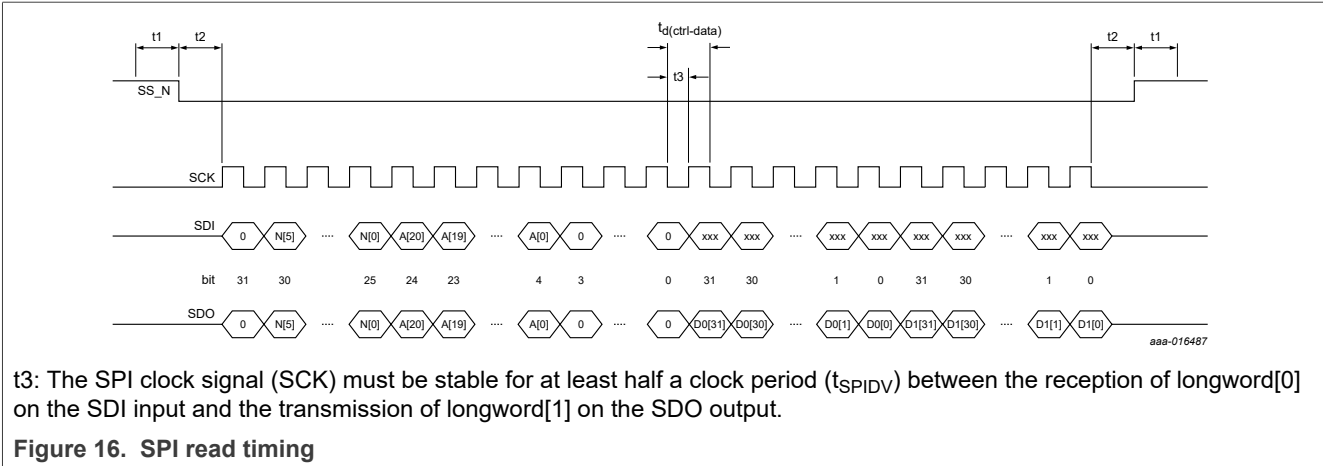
t1 t2

$t_{d(ctrl-data)}$

t3

t2 t1

SS_N

SCK

SDI 0 N[5] .... N[0] A[20] A[19] .... A[0] 0 .... 0 xxx xxx .... xxx xxx xxx xxx .... xxx xxx

bit 31 30 25 24 23 4 3 0 31 30 1 0 31 30 1 0

SDO 0 N[5] .... N[0] A[20] A[19] .... A[0] 0 .... 0 D0[31] D0[30] .... D0[1] D0[0] D1[31] D1[30] .... D1[1] D1[0]

aaa-016487

t3: The SPI clock signal (SCK) must be stable for at least half a clock period ($t_{SPIDV}$) between the reception of longword[0] on the SDI input and the transmission of longword[1] on the SDO output.

Figure 16. SPI read timing